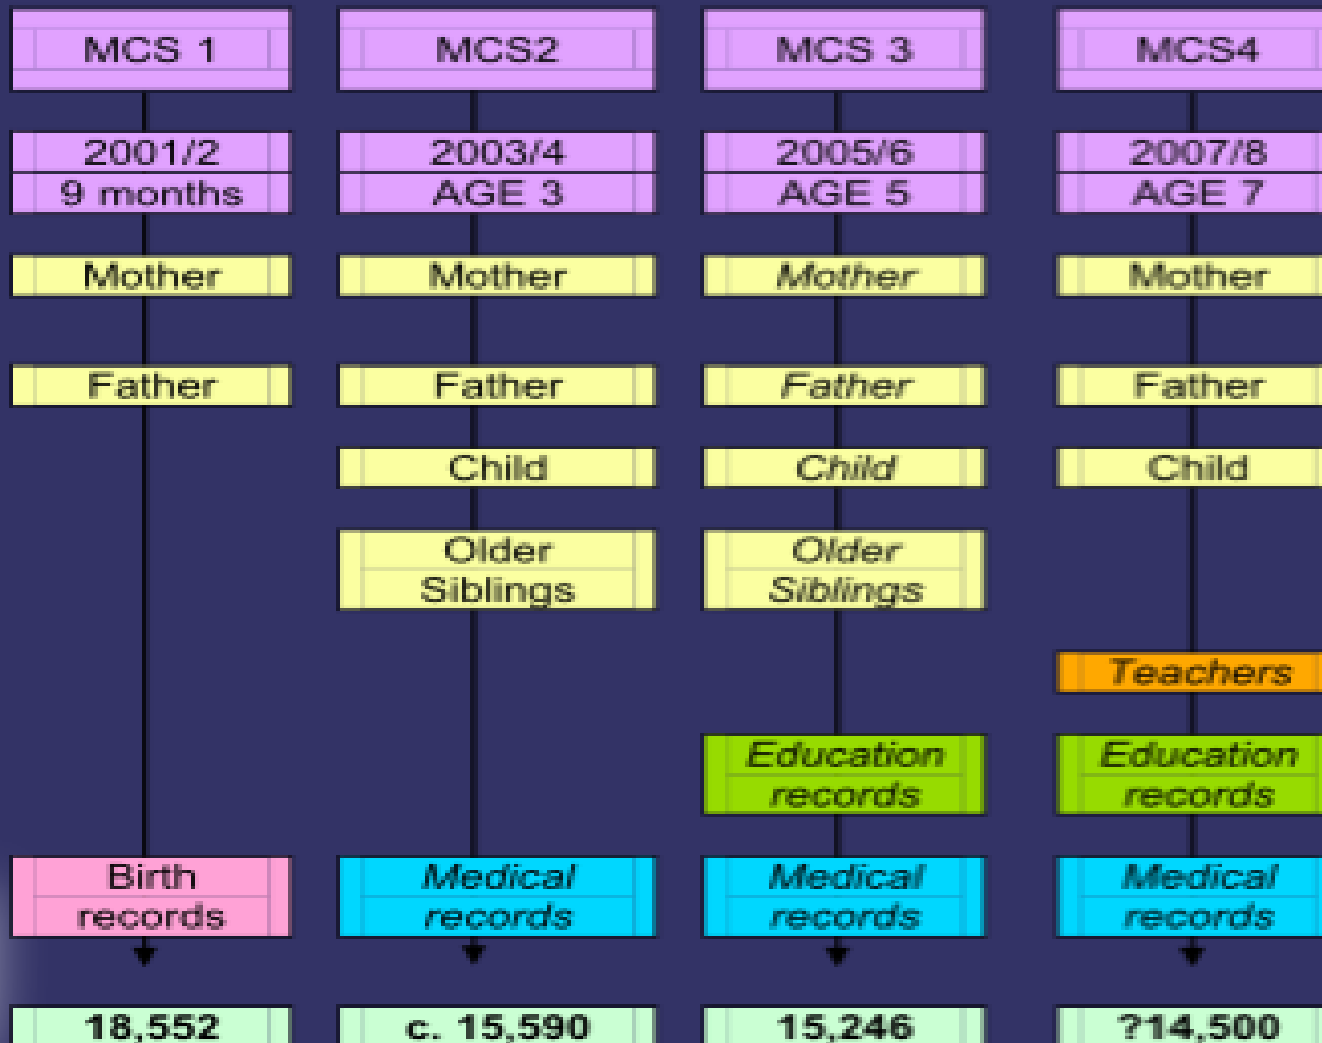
MCS 1

2001/2
9 months

Mother

Father

Birth records

18,552

MCS2

2003/4
AGE 3

Mother

Father

Child

Older Siblings

Medical records

c. 15,590

MCS 3

2005/6
AGE 5

Mother

Father

Child

Older Siblings

Education records

Medical records

15,246

MCS4

2007/8
AGE 7

Mother

Father

Child

Teachers

Education records

Medical records

?14,500